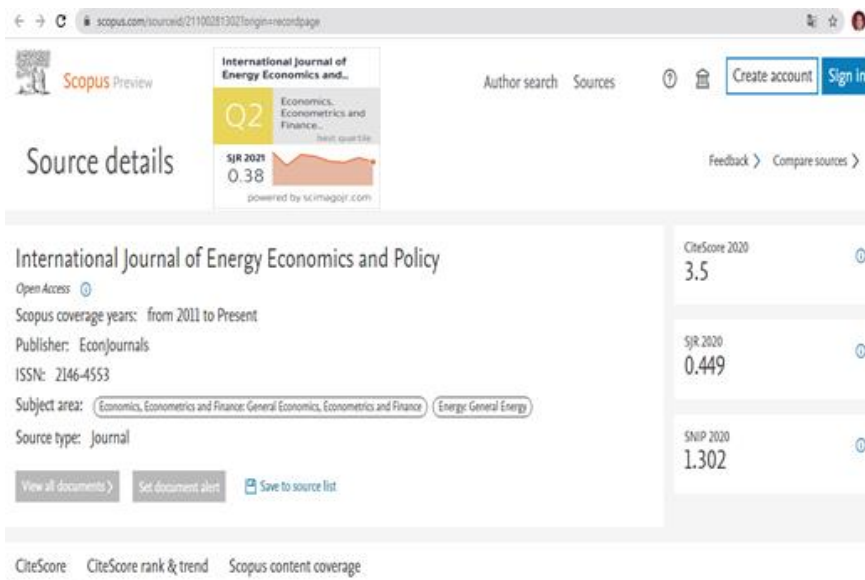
scopus.com/sourceid/21100281302?origin=recordpage

Scopus Preview

International Journal of Energy Economics and..

Q2

Economics, Econometrics and Finance...

best quartile

SJR 2021
0.38

powered by scimagojr.com

Author search Sources

Create account Sign in

Source details

Feedback > Compare sources >

International Journal of Energy Economics and Policy

Open Access

Scopus coverage years: from 2011 to Present

Publisher: EconJournals

ISSN: 2146-4553

Subject area: Economics, Econometrics and Finance: General Economics, Econometrics and Finance Energy: General Energy

Source type: Journal

View all documents > Set document alert Save to source list

CiteScore 2020
3.5

SJR 2020
0.449

SNIP 2020
1.302

CiteScore CiteScore rank & trend Scopus content coverage